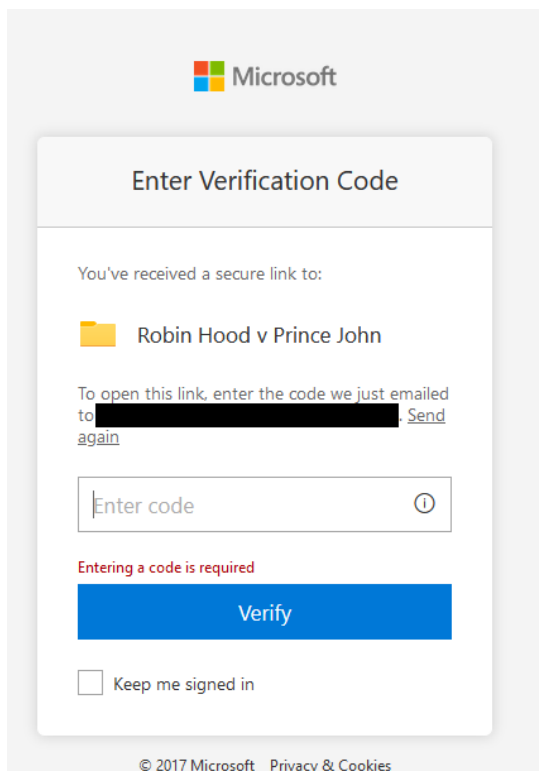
Microsoft

Enter Verification Code

You've received a secure link to:

Robin Hood v Prince John

To open this link, enter the code we just emailed to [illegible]. Send again

Enter code

Entering a code is required

Verify

Keep me signed in

© 2017 Microsoft Privacy & Cookies